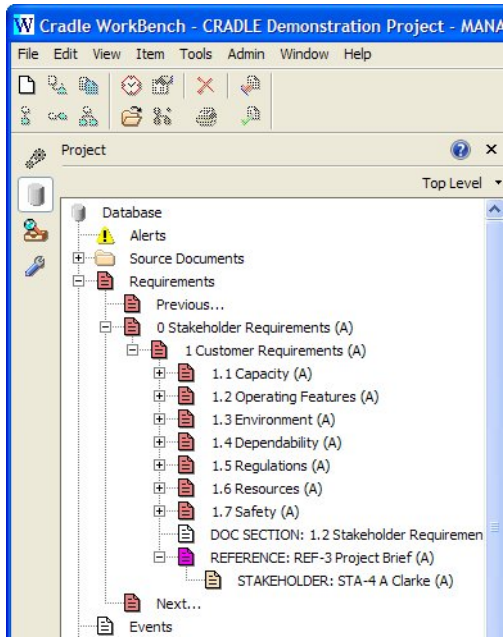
Cradle WorkBench - CRADLE Demonstration Project - MANA

File Edit View Item Tools Admin Window Help

Project

Top Level

Database
Alerts
Source Documents
Requirements
Previous...
0 Stakeholder Requirements (A)
1 Customer Requirements (A)
1.1 Capacity (A)
1.2 Operating Features (A)
1.3 Environment (A)
1.4 Dependability (A)
1.5 Regulations (A)
1.6 Resources (A)
1.7 Safety (A)
DOC SECTION: 1.2 Stakeholder Requiremen
REFERENCE: REF-3 Project Brief (A)
STAKEHOLDER: STA-4 A Clarke (A)
Next...
Events